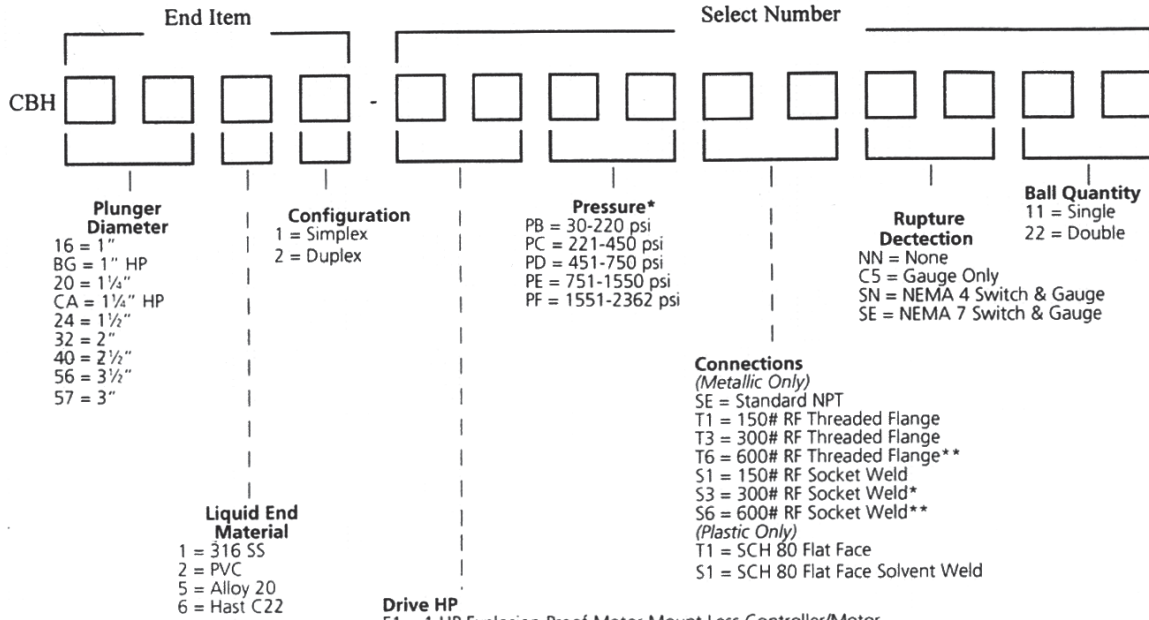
End Item

Select Number

CBH

-

Plunger Diameter
16 = 1"
BG = 1" HP
20 = 1¼"
CA = 1¼" HP
24 = 1½"
32 = 2"
40 = 2½"
56 = 3½"
57 = 3"

Configuration
1 = Simplex
2 = Duplex

Pressure*
PB = 30-220 psi
PC = 221-450 psi
PD = 451-750 psi
PE = 751-1550 psi
PF = 1551-2362 psi

Rupture Dectection
NN = None
C5 = Gauge Only
SN = NEMA 4 Switch & Gauge
SE = NEMA 7 Switch & Gauge

Ball Quantity
11 = Single
22 = Double

Connections
(Metallic Only)
SE = Standard NPT
T1 = 150# RF Threaded Flange
T3 = 300# RF Threaded Flange
T6 = 600# RF Threaded Flange**
S1 = 150# RF Socket Weld
S3 = 300# RF Socket Weld*
S6 = 600# RF Socket Weld**
(Plastic Only)
T1 = SCH 80 Flat Face
S1 = SCH 80 Flat Face Solvent Weld

Liquid End Material
1 = 316 SS
2 = PVC
5 = Alloy 20
6 = Hast C22

Drive HP
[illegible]